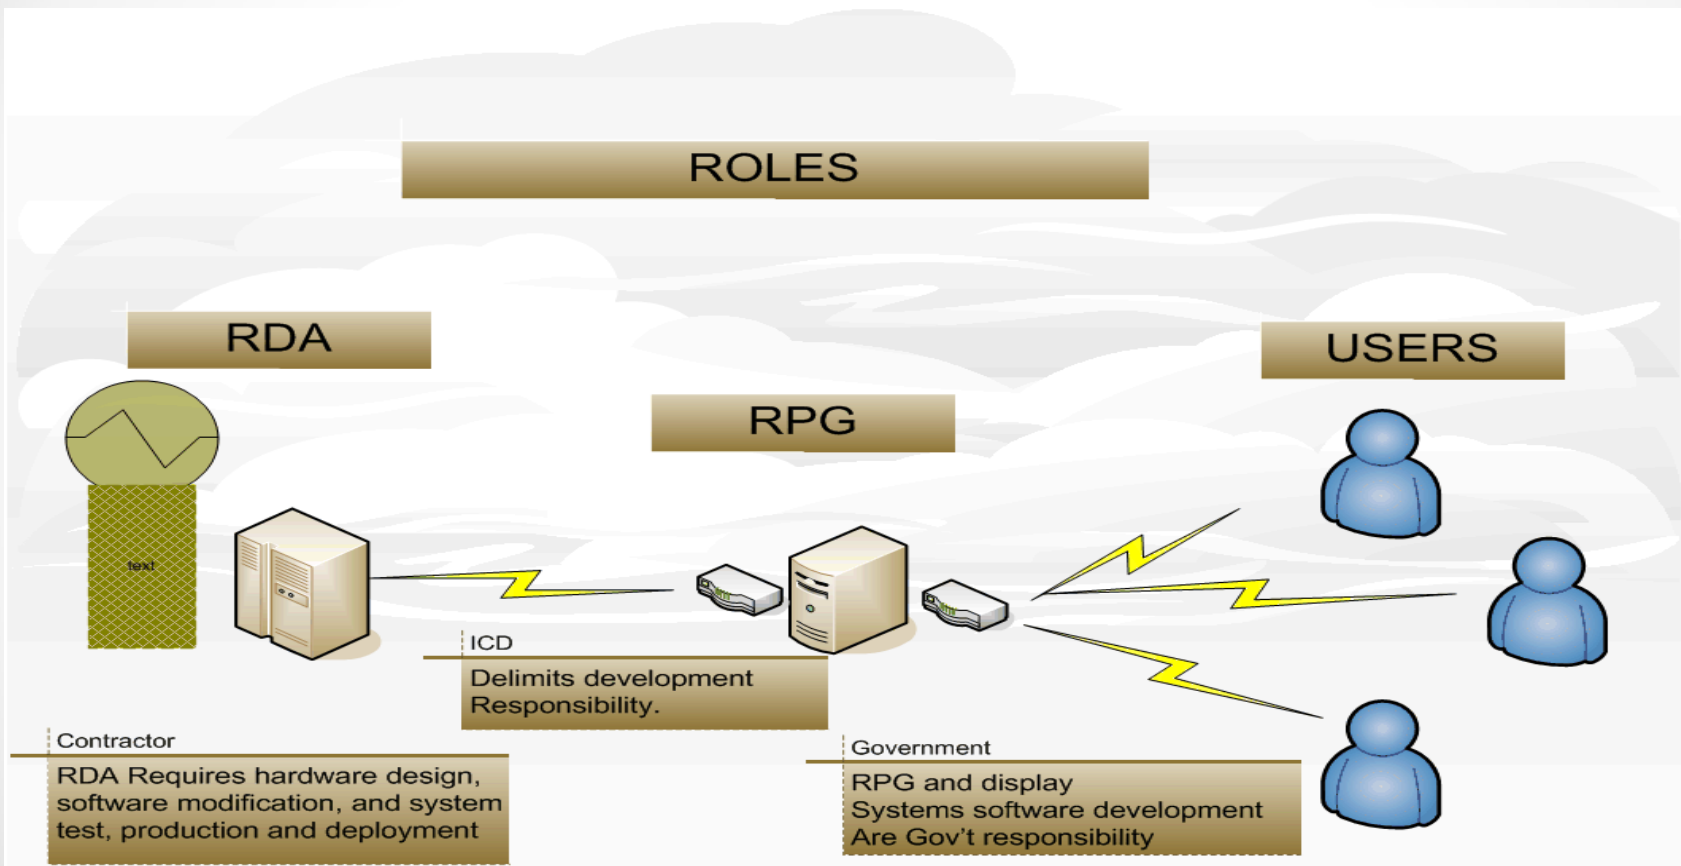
ROLES

RDA

RPG

USERS

text

ICD

Delimits development Responsibility.

Contractor

RDA Requires hardware design, software modification, and system test, production and deployment

Government

RPG and display
Systems software development
Are Gov't responsibility